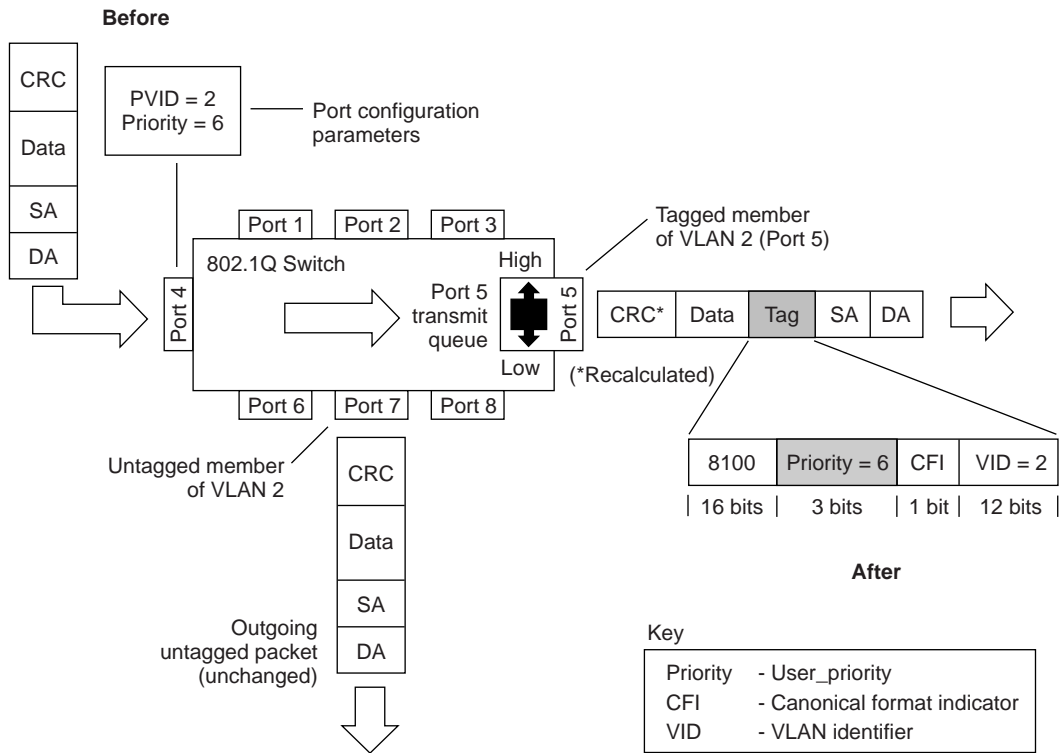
Before

CRC
Data
SA
DA

PVID = 2
Priority = 6

Port configuration parameters

Port 1
Port 2
Port 3

Tagged member of VLAN 2 (Port 5)

802.1Q Switch

High

Port 4

Port 5 transmit queue

Port 5

Low

CRC* | Data | Tag | SA | DA

(*Recalculated)

Port 6
Port 7
Port 8

Untagged member of VLAN 2

CRC
Data
SA
DA

| 8100 | Priority = 6 | CFI | VID = 2 |
|---|---|---|---|
| 16 bits | 3 bits | 1 bit | 12 bits |

After

Outgoing untagged packet (unchanged)

Key

Priority - User_priority
CFI - Canonical format indicator
VID - VLAN identifier